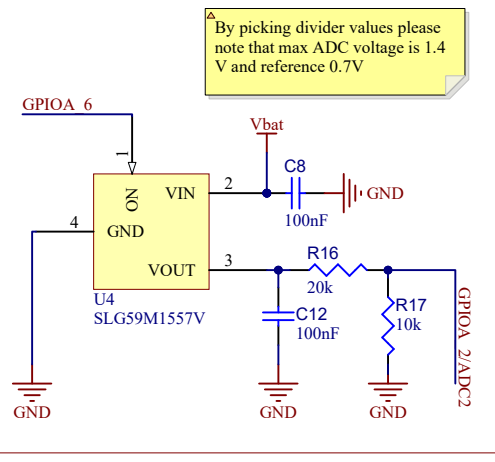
By picking divider values please note that max ADC voltage is 1.4 V and reference 0.7V

GPIOA_6

1

ON

VIN

2

Vbat

C8

GND

100nF

4

GND

VOUT

3

R16

20k

U4

SLG59M1557V

C12

100nF

R17

10k

GPIOA_2/ADC2

GND

GND

GND